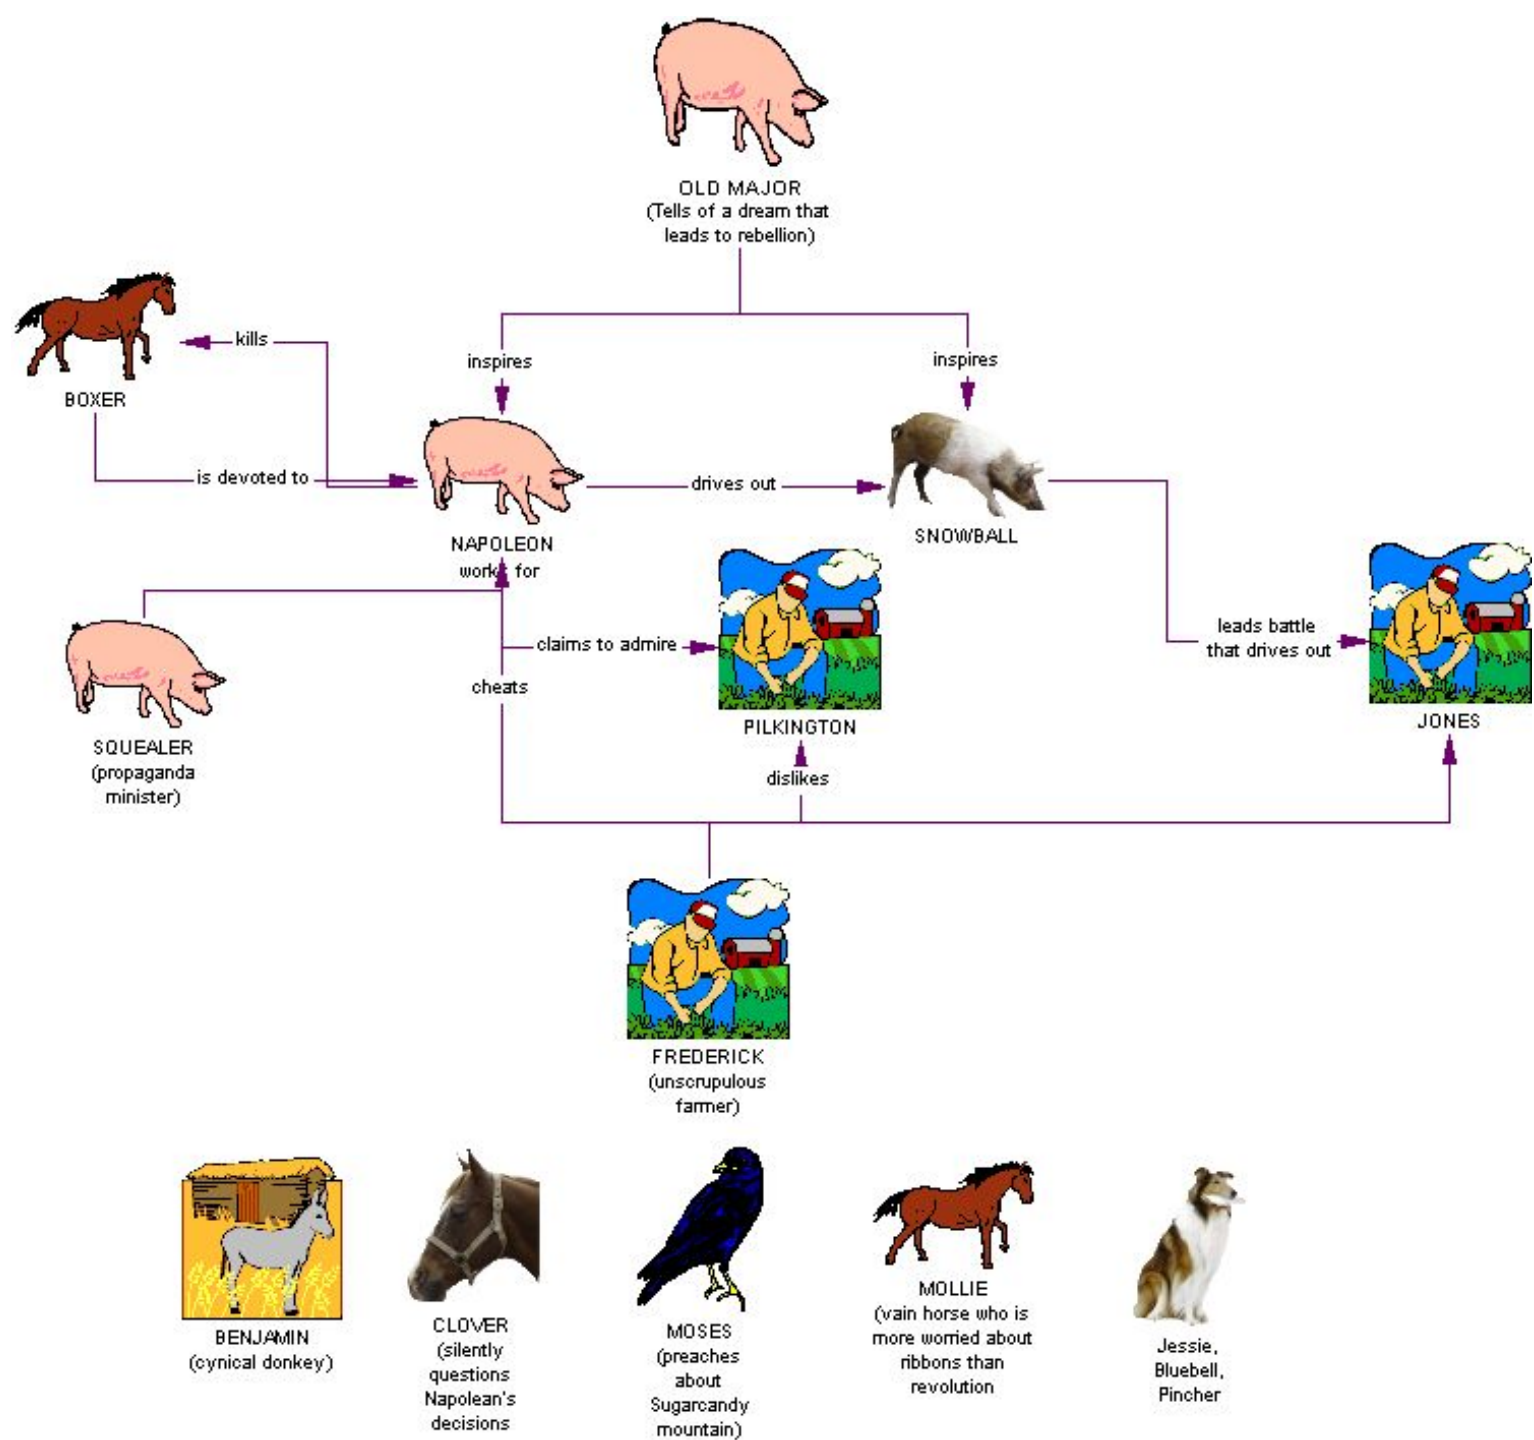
OLD MAJOR
(Tells of a dream that leads to rebellion)

inspires

inspires

kills

BOXER

is devoted to

NAPOLEON

drives out

SNOWBALL

works for

claims to admire

cheats

SQUEALER
(propaganda minister)

PILKINGTON

leads battle that drives out

JONES

dislikes

FREDERICK
(unscrupulous farmer)

BENJAMIN
(cynical donkey)

CLOVER
(silently questions Napolean's decisions

MOSES
(preaches about Sugarcandy mountain)

MOLLIE
(vain horse who is more worried about ribbons than revolution

Jessie, Bluebell, Pincher